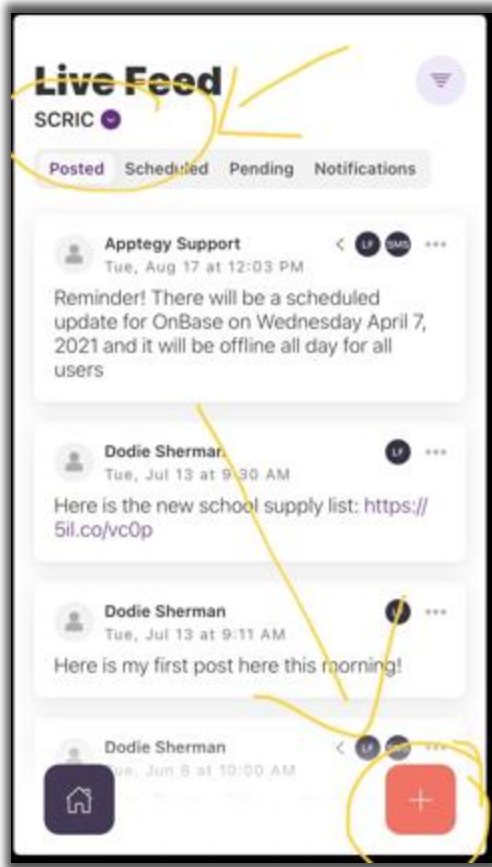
Live Feed
SCRIC

Posted Scheduled Pending Notifications

Apptegy Support
Tue, Aug 17 at 12:03 PM
LF SMS
Reminder! There will be a scheduled update for OnBase on Wednesday April 7, 2021 and it will be offline all day for all users

Dodie Sherman
Tue, Jul 13 at 9:30 AM
LF
Here is the new school supply list: https://5il.co/vc0p

Dodie Sherman
Tue, Jul 13 at 9:11 AM
LF
Here is my first post here this morning!

Dodie Sherman
Tue, Jun 8 at 10:00 AM
LF SMS